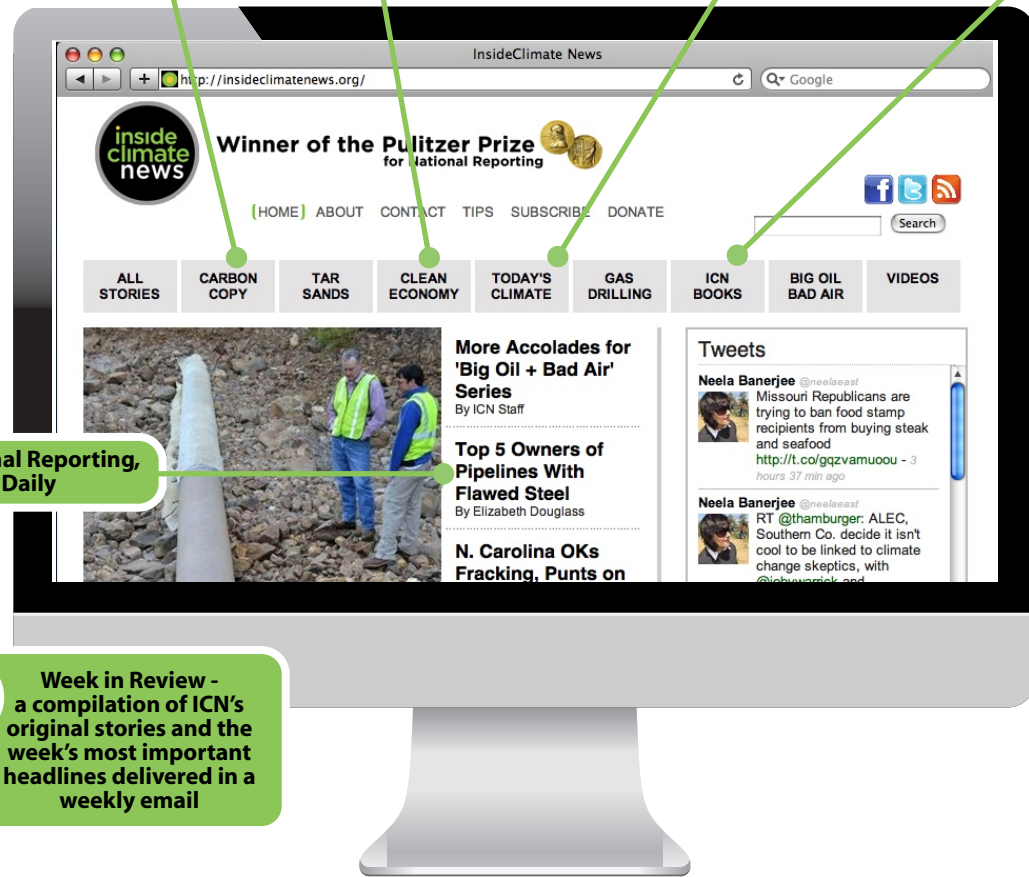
InsideClimate News

http://insideclimatenews.org/

Google

inside climate news

Winner of the Pulitzer Prize for National Reporting

(HOME) ABOUT CONTACT TIPS SUBSCRIBE DONATE

Search

| ALL STORIES | CARBON COPY | TAR SANDS | CLEAN ECONOMY | TODAY'S CLIMATE | GAS DRILLING | ICN BOOKS | BIG OIL BAD AIR | VIDEOS |
|---|---|---|---|---|---|---|---|---|

More Accolades for 'Big Oil + Bad Air' Series
By ICN Staff

Top 5 Owners of Pipelines With Flawed Steel
By Elizabeth Douglass

N. Carolina OKs Fracking, Punts on

Tweets

Neela Banerjee @neelaeast
Missouri Republicans are trying to ban food stamp recipients from buying steak and seafood http://t.co/gqzvamuoou - 3 hours 37 min ago

Neela Banerjee @neelaeast
RT @thamburger: ALEC, Southern Co. decide it isn't cool to be linked to climate change skeptics, with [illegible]

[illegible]al Reporting, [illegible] Daily

Week in Review - a compilation of ICN's original stories and the week's most important headlines delivered in a weekly email